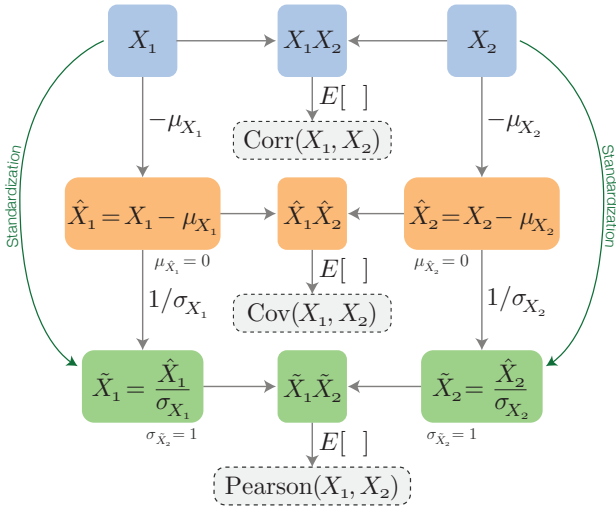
$X_1$

$X_1X_2$

$X_2$

$-\mu_{X_1}$

$E[\ \ ]$

$-\mu_{X_2}$

$\mathrm{Corr}(X_1, X_2)$

Standardization

Standardization

$\hat{X}_1 = X_1 - \mu_{X_1}$

$\hat{X}_1\hat{X}_2$

$\hat{X}_2 = X_2 - \mu_{X_2}$

$\mu_{\hat{X}_1} = 0$

$E[\ \ ]$

$\mu_{\hat{X}_2} = 0$

$1/\sigma_{X_1}$

$1/\sigma_{X_2}$

$\mathrm{Cov}(X_1, X_2)$

$\tilde{X}_1 = \frac{\hat{X}_1}{\sigma_{X_1}}$

$\tilde{X}_1\tilde{X}_2$

$\tilde{X}_2 = \frac{\hat{X}_2}{\sigma_{X_2}}$

$\sigma_{\tilde{X}_1} = 1$

$E[\ \ ]$

$\sigma_{\tilde{X}_2} = 1$

$\mathrm{Pearson}(X_1, X_2)$